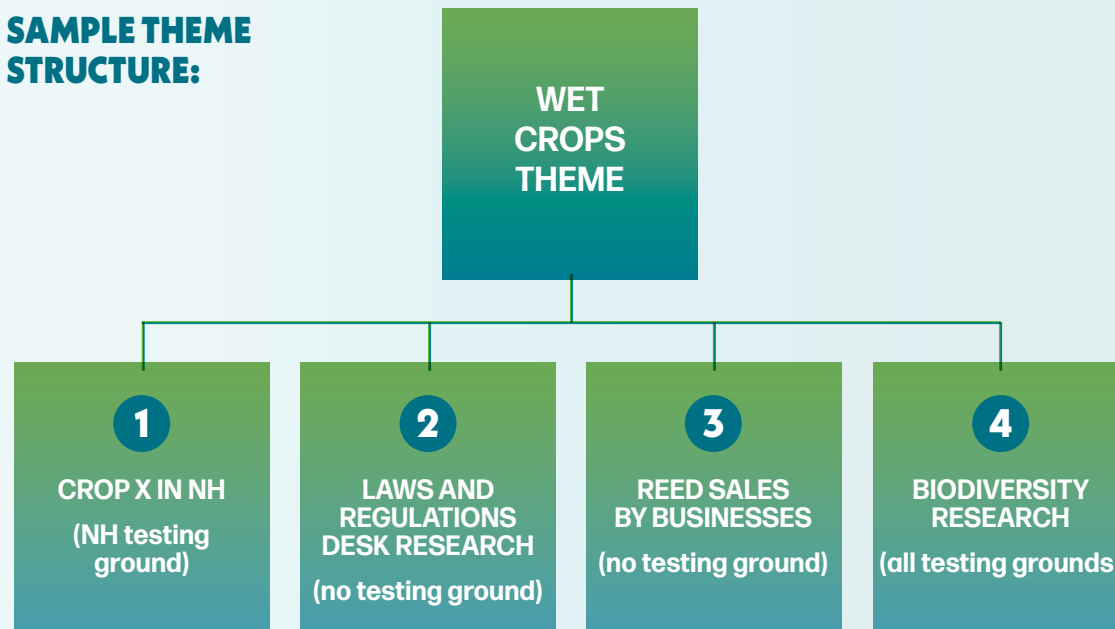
SAMPLE THEME STRUCTURE:

WET CROPS THEME

1
CROP X IN NH
(NH testing ground)

2
LAWS AND REGULATIONS DESK RESEARCH
(no testing ground)

3
REED SALES BY BUSINESSES
(no testing ground)

4
BIODIVERSITY RESEARCH
(all testing grounds